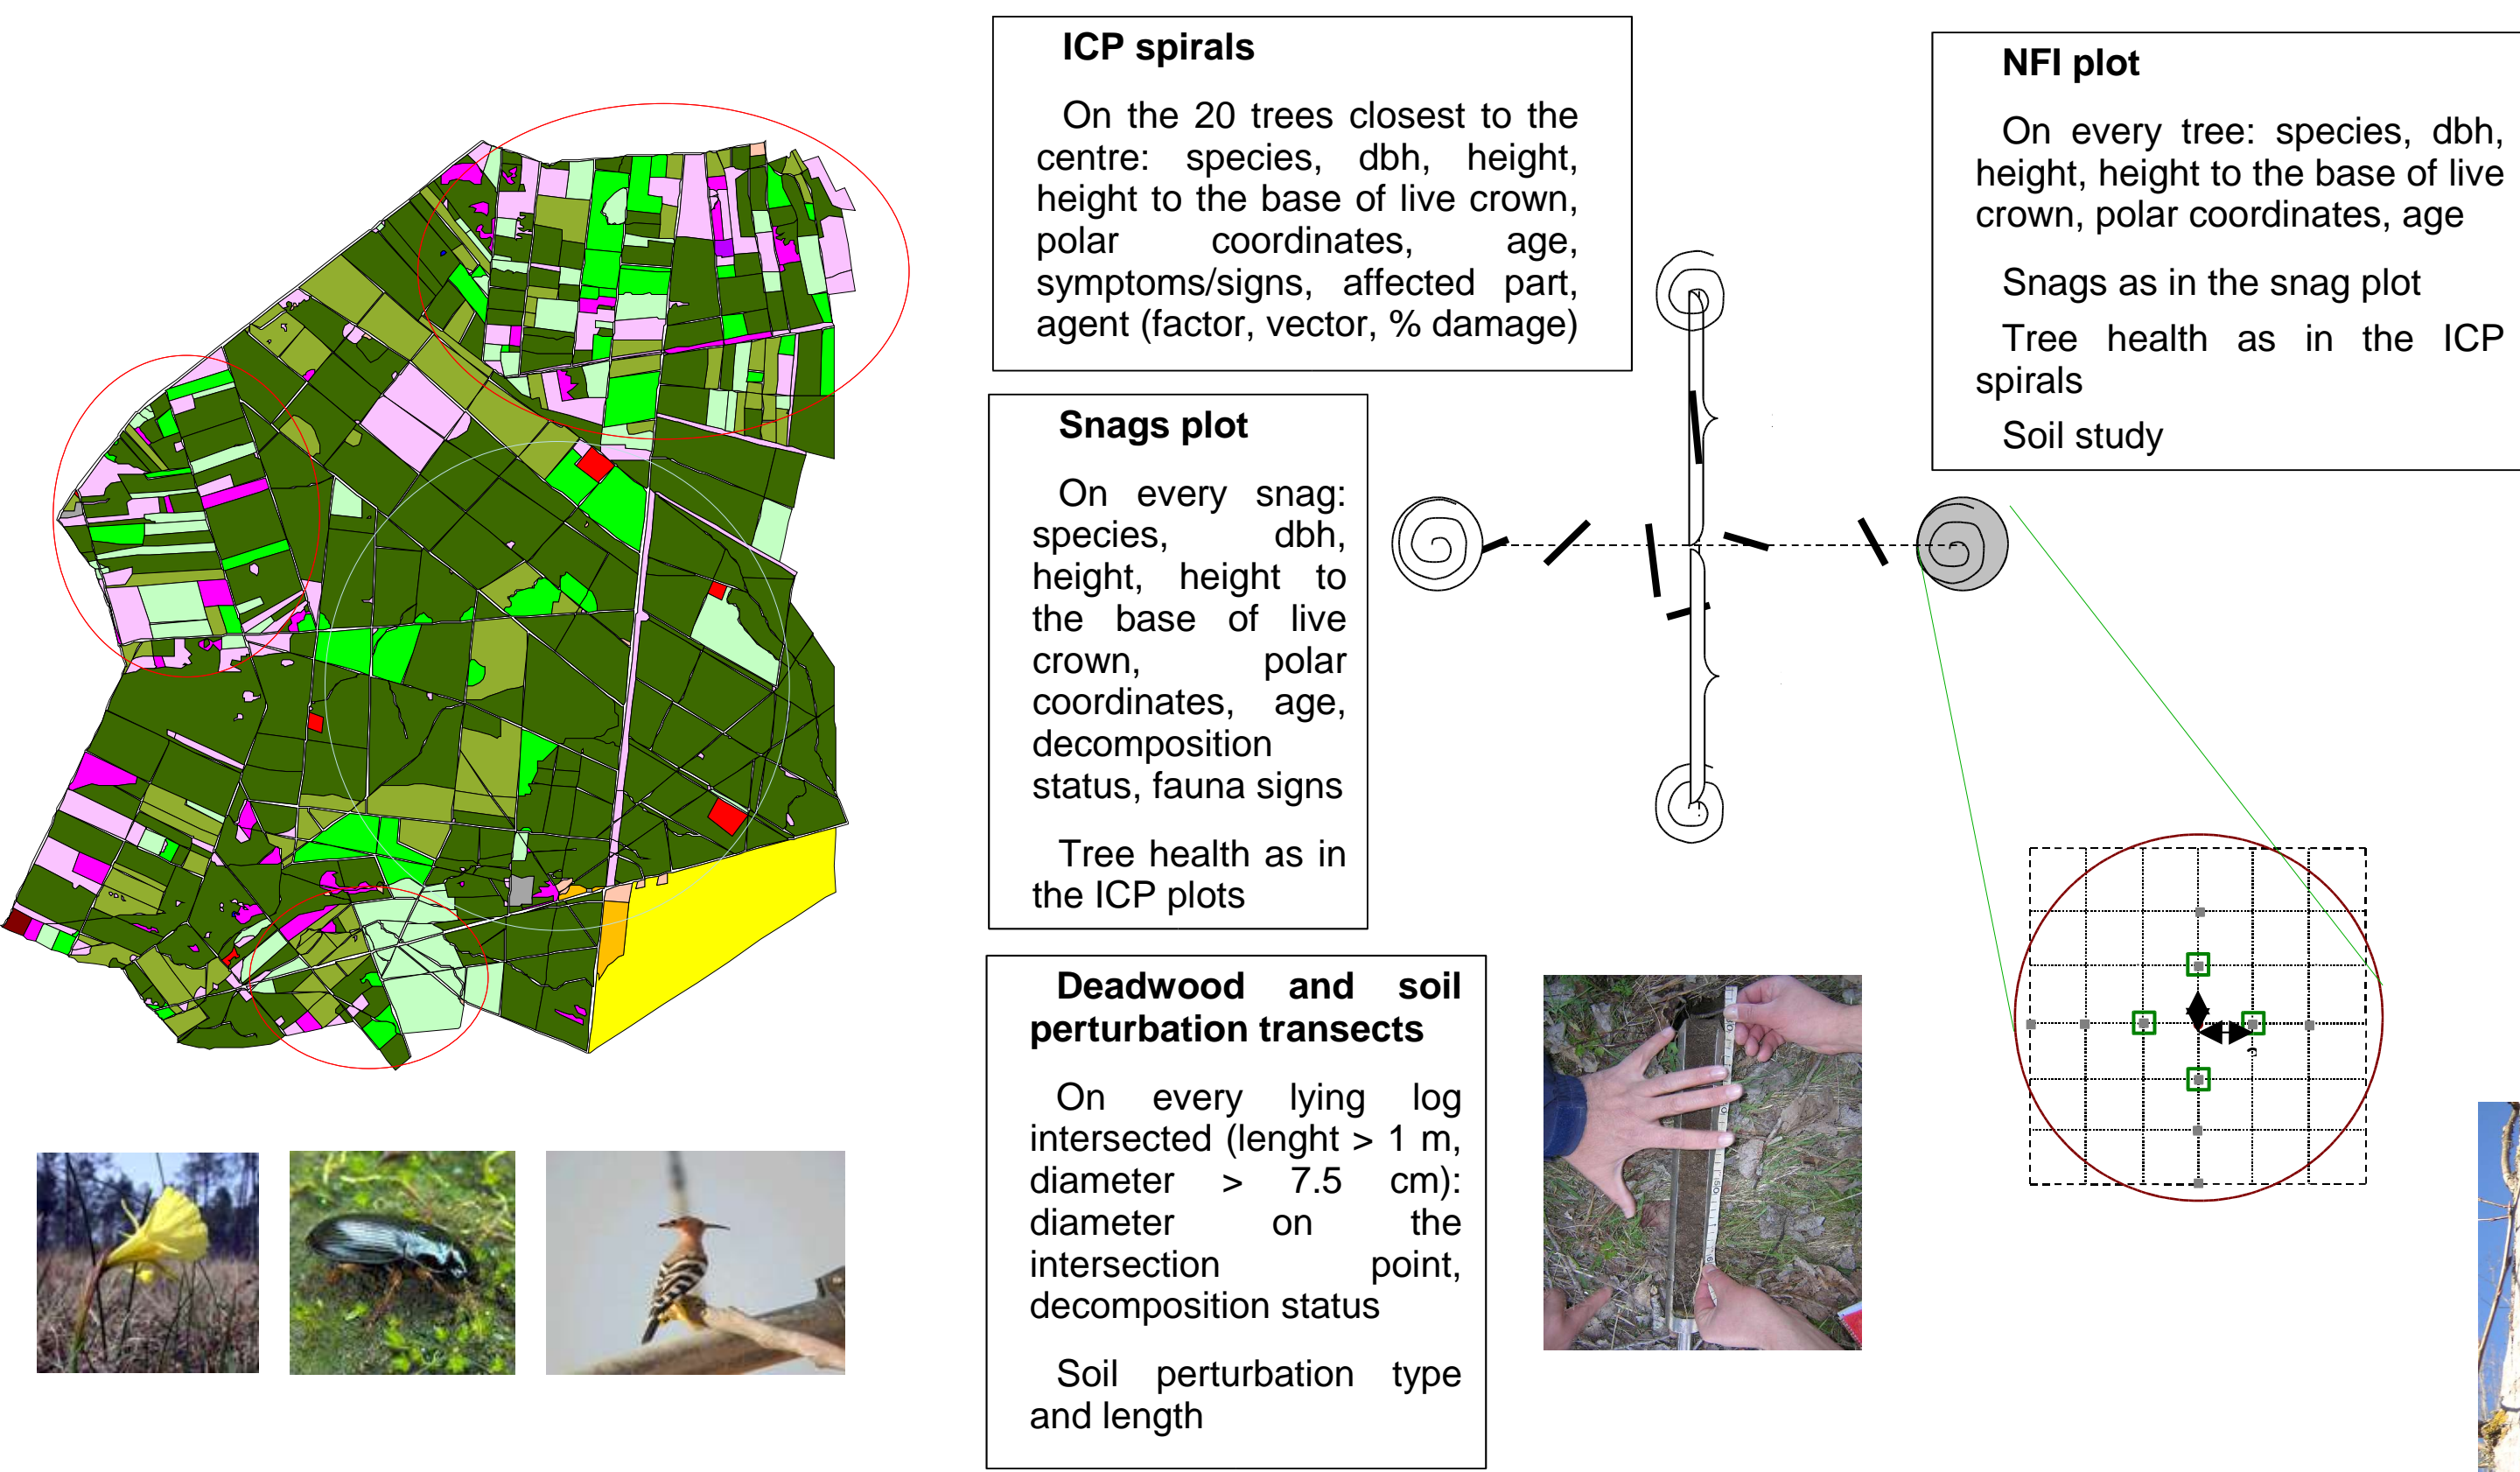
ICP spirals

On the 20 trees closest to the centre: species, dbh, height, height to the base of live crown, polar coordinates, age, symptoms/signs, affected part, agent (factor, vector, % damage)

NFI plot

On every tree: species, dbh, height, height to the base of live crown, polar coordinates, age

Snags as in the snag plot

Tree health as in the ICP spirals

Soil study

Snags plot

On every snag: species, dbh, height, height to the base of live crown, polar coordinates, age, decomposition status, fauna signs

Tree health as in the ICP plots

Deadwood and soil perturbation transects

On every lying log intersected (lenght > 1 m, diameter > 7.5 cm): diameter on the intersection point, decomposition status

Soil perturbation type and length